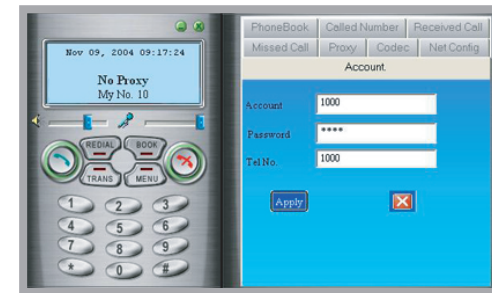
Nov 09, 2004 09:17:24

No Proxy
My No. 10

REDIAL BOOK
TRANS MENU

1 2 3
4 5 6
7 8 9
* 0 #

| PhoneBook | Called Number | Received Call |
|---|---|---|
| Missed Call | Proxy | Codec | Net Config |

Account

Account 1000
Password ****
Tel No. 1000

Apply